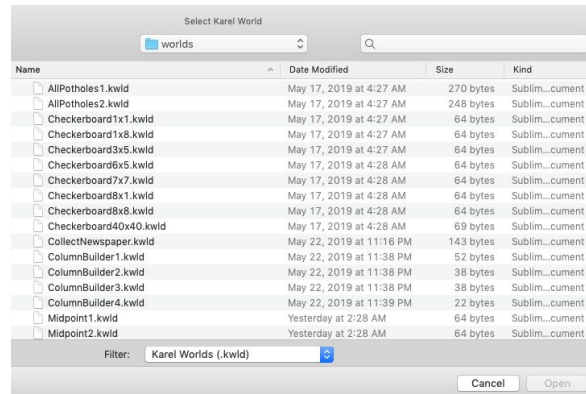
Select Karel World

worlds

| Name | Date Modified | Size | Kind |
|---|---|---|---|
| AllPotholes1.kwld | May 17, 2019 at 4:27 AM | 270 bytes | Sublim...cument |
| AllPotholes2.kwld | May 17, 2019 at 4:27 AM | 248 bytes | Sublim...cument |
| Checkerboard1x1.kwld | May 17, 2019 at 4:27 AM | 64 bytes | Sublim...cument |
| Checkerboard1x8.kwld | May 17, 2019 at 4:27 AM | 64 bytes | Sublim...cument |
| Checkerboard3x5.kwld | May 17, 2019 at 4:27 AM | 64 bytes | Sublim...cument |
| Checkerboard6x5.kwld | May 17, 2019 at 4:28 AM | 64 bytes | Sublim...cument |
| Checkerboard7x7.kwld | May 17, 2019 at 4:28 AM | 64 bytes | Sublim...cument |
| Checkerboard8x1.kwld | May 17, 2019 at 4:28 AM | 64 bytes | Sublim...cument |
| Checkerboard8x8.kwld | May 17, 2019 at 4:28 AM | 64 bytes | Sublim...cument |
| Checkerboard40x40.kwld | May 17, 2019 at 4:28 AM | 69 bytes | Sublim...cument |
| CollectNewspaper.kwld | May 22, 2019 at 11:16 PM | 143 bytes | Sublim...cument |
| ColumnBuilder1.kwld | May 22, 2019 at 11:38 PM | 52 bytes | Sublim...cument |
| ColumnBuilder2.kwld | May 22, 2019 at 11:38 PM | 38 bytes | Sublim...cument |
| ColumnBuilder3.kwld | May 22, 2019 at 11:38 PM | 38 bytes | Sublim...cument |
| ColumnBuilder4.kwld | May 22, 2019 at 11:39 PM | 22 bytes | Sublim...cument |
| Midpoint1.kwld | Yesterday at 2:28 AM | 64 bytes | Sublim...cument |
| Midpoint2.kwld | Yesterday at 2:28 AM | 64 bytes | Sublim...cument |

Filter: Karel Worlds (.kwld)

Cancel Open